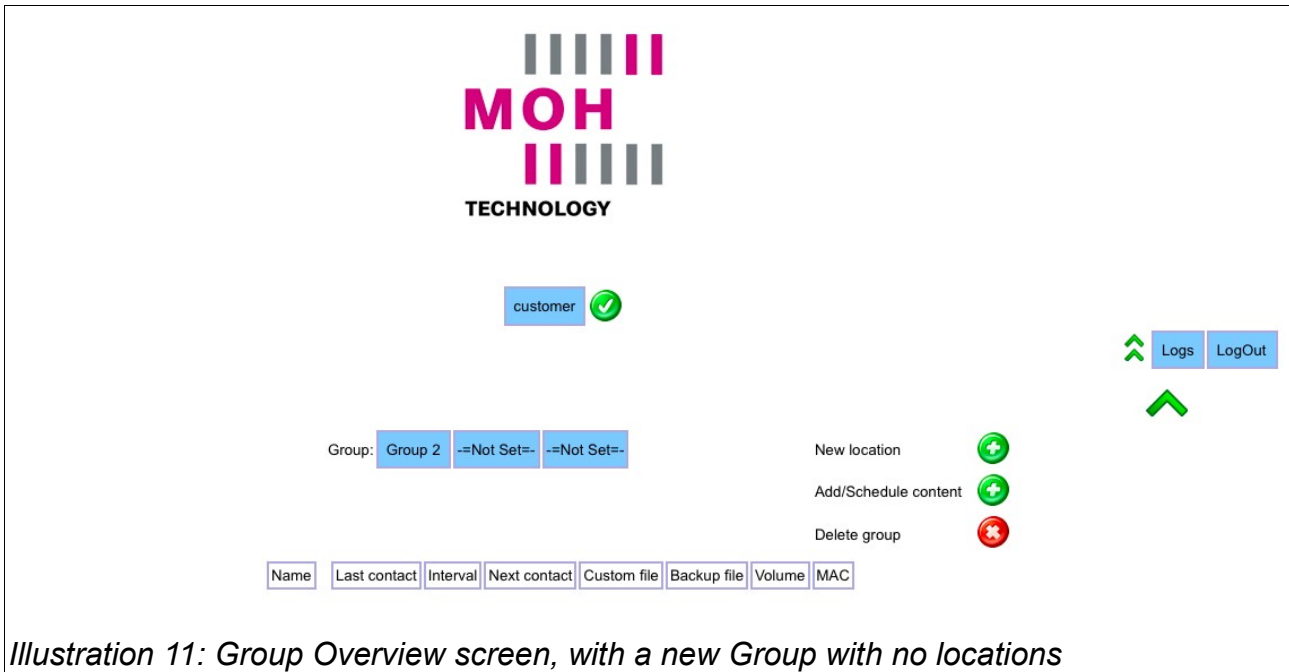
MOH
TECHNOLOGY

customer

Logs LogOut

Group: Group 2 -=Not Set=- -=Not Set=-

New location

Add/Schedule content

Delete group

| Name | Last contact | Interval | Next contact | Custom file | Backup file | Volume | MAC |
|---|---|---|---|---|---|---|---|

Illustration 11: Group Overview screen, with a new Group with no locations